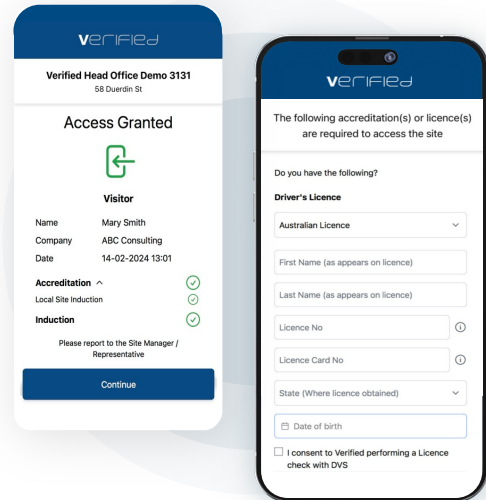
verified

Verified Head Office Demo 3131
58 Duerdin St

Access Granted

Visitor

| Name | Mary Smith |
|---|---|
| Company | ABC Consulting |
| Date | 14-02-2024 13:01 |

Accreditation ^

Local Site Induction

Induction

Please report to the Site Manager / Representative

Continue

verified

The following accreditation(s) or licence(s) are required to access the site

Do you have the following?

Driver's Licence

Australian Licence

First Name (as appears on licence)

Last Name (as appears on licence)

Licence No

Licence Card No

State (Where licence obtained)

Date of birth

I consent to Verified performing a Licence check with DVS